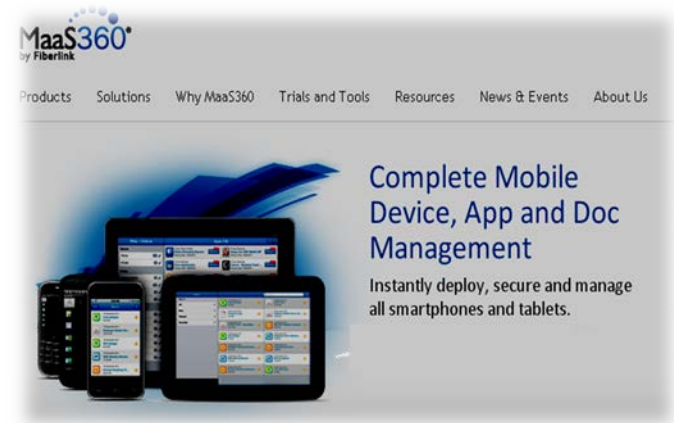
MaaS360
by Fiberlink

Products Solutions Why MaaS360 Trials and Tools Resources News & Events About Us

Complete Mobile Device, App and Doc Management

Instantly deploy, secure and manage all smartphones and tablets.